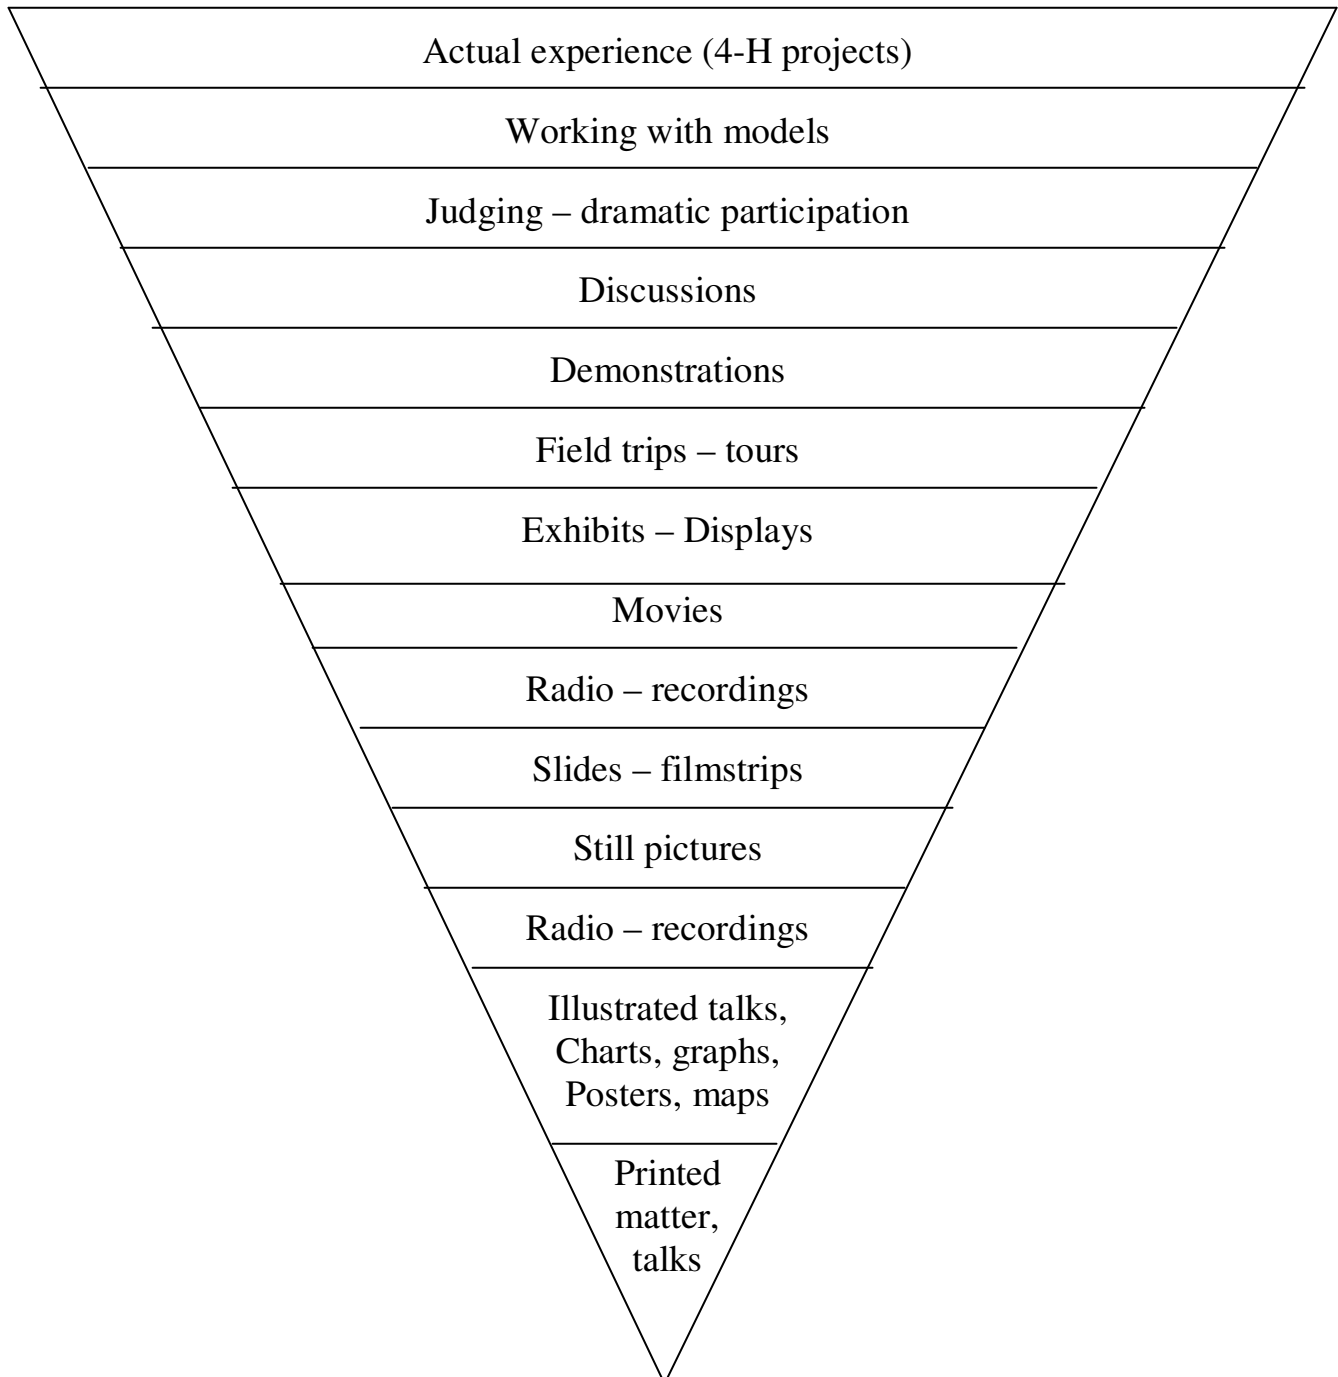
Actual experience (4-H projects)

Working with models

Judging – dramatic participation

Discussions

Demonstrations

Field trips – tours

Exhibits – Displays

Movies

Radio – recordings

Slides – filmstrips

Still pictures

Radio – recordings

Illustrated talks, Charts, graphs, Posters, maps

Printed matter, talks